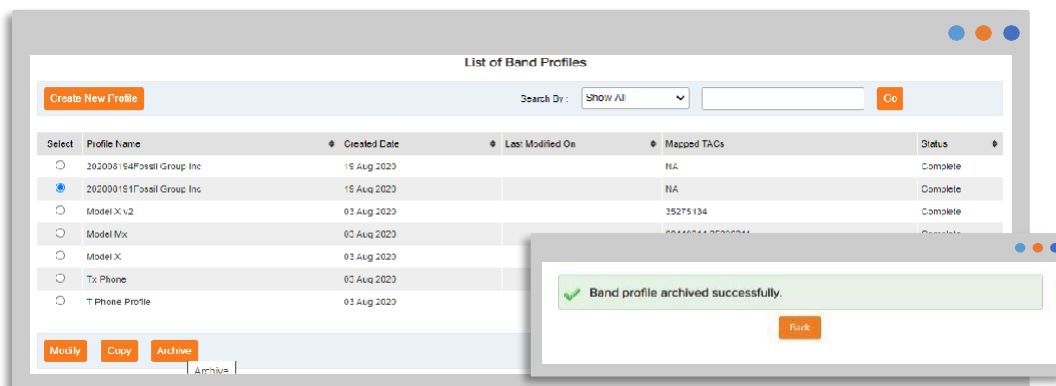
List of Band Profiles

Create New Profile

Search By : Show All Go

| Select | Profile Name | Created Date | Last Modified On | Mapped TACs | Status |
|---|---|---|---|---|---|
| ○ | 202008194Fossil Group Inc | 19 Aug 2020 | | NA | Complete |
| ● | 202008191Fossil Group Inc | 19 Aug 2020 | | NA | Complete |
| ○ | Model X v2 | 03 Aug 2020 | | 35275134 | Complete |
| ○ | Model Mx | 03 Aug 2020 | | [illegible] | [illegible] |
| ○ | Model X | 03 Aug 2020 | | | |
| ○ | Tx Phone | 03 Aug 2020 | | | |
| ○ | T Phone Profile | 03 Aug 2020 | | | |

Modify Copy Archive

Archive

Band profile archived successfully.

Back